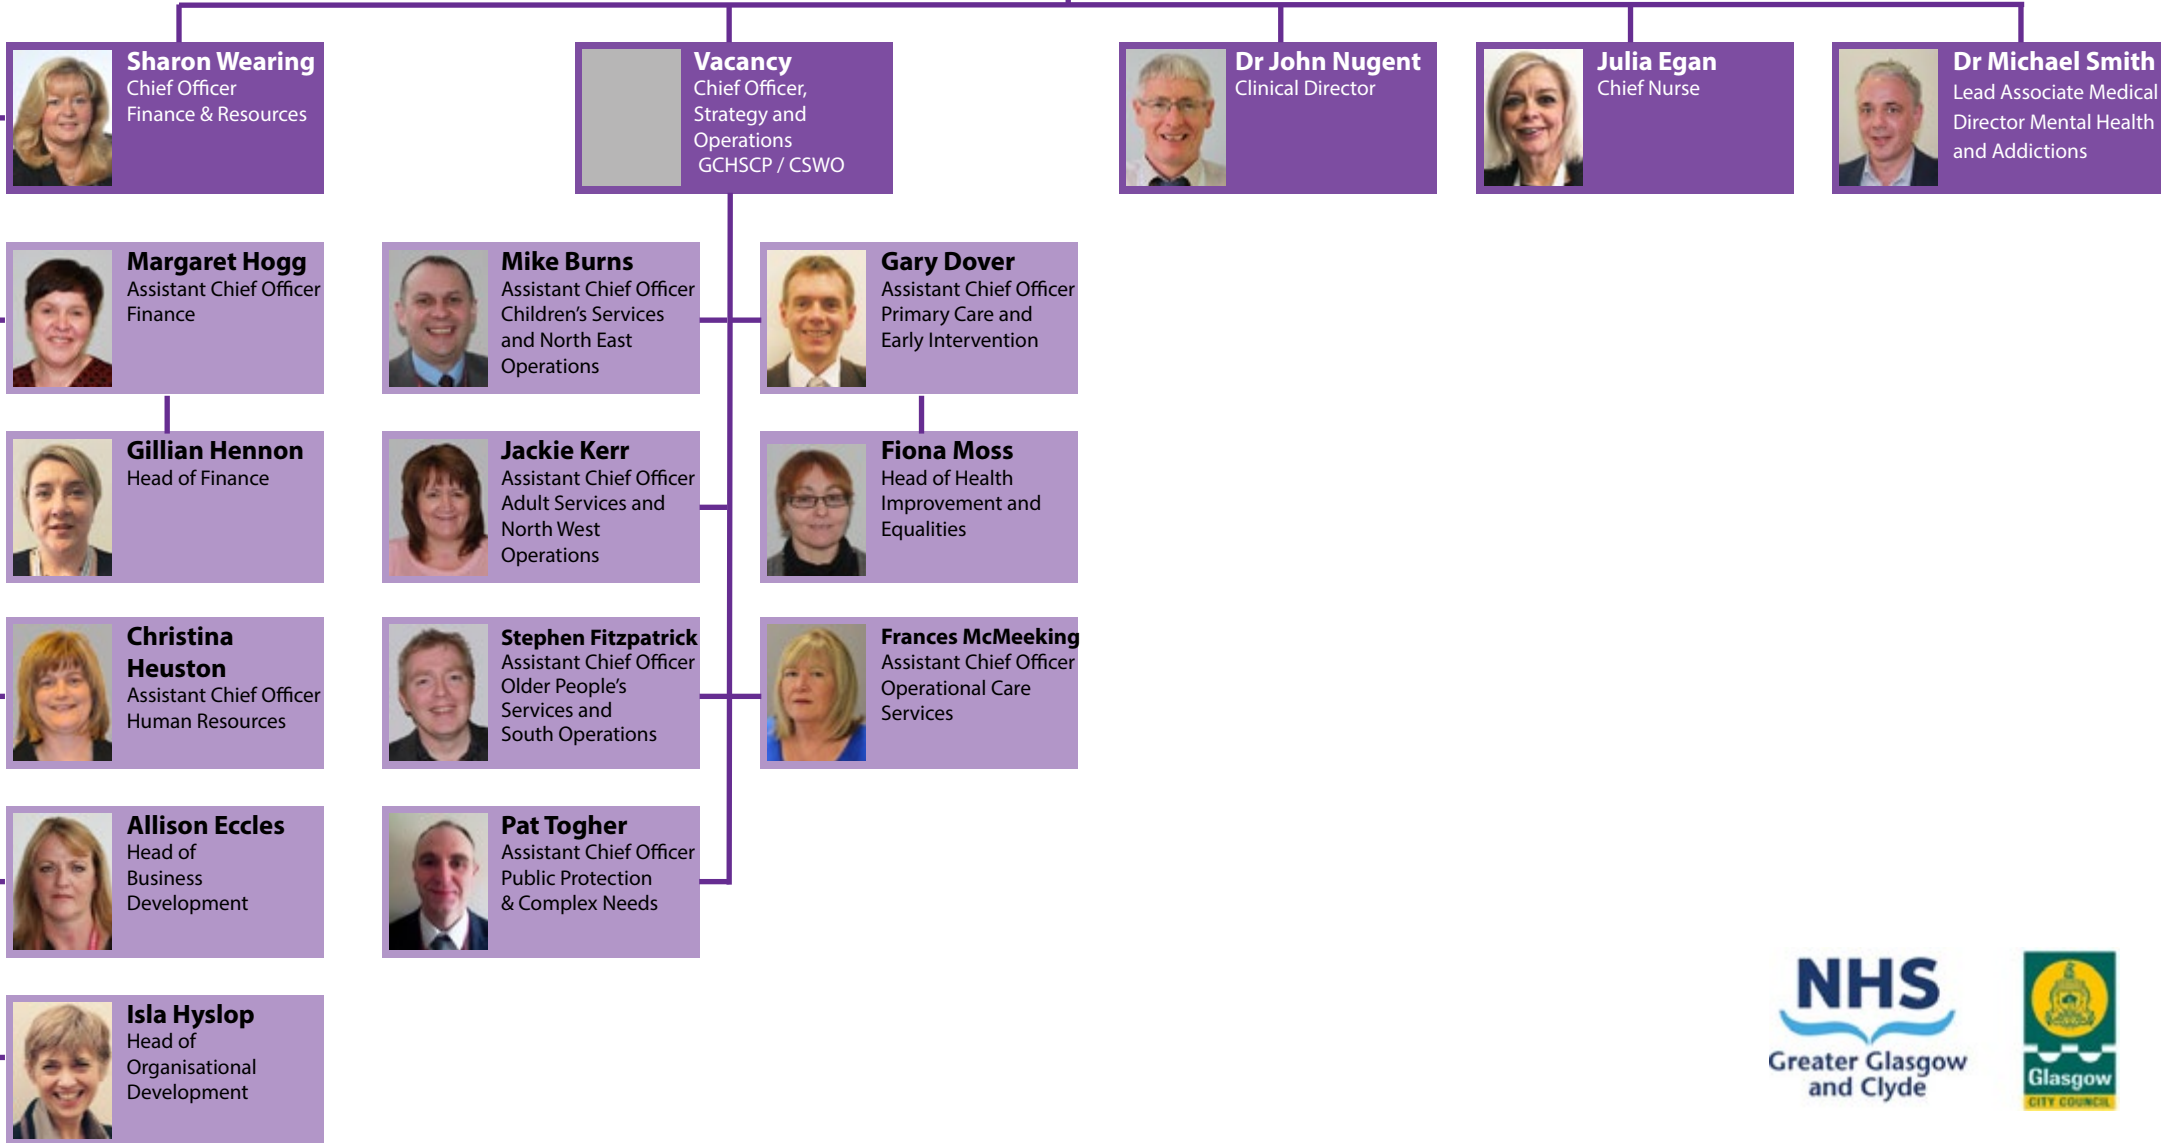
Sharon Wearing
Chief Officer
Finance & Resources

Vacancy
Chief Officer, Strategy and Operations
GCHSCP / CSWO

Dr John Nugent
Clinical Director

Julia Egan
Chief Nurse

Dr Michael Smith
Lead Associate Medical Director Mental Health and Addictions

Margaret Hogg
Assistant Chief Officer
Finance

Gillian Hennon
Head of Finance

Christina Heuston
Assistant Chief Officer
Human Resources

Allison Eccles
Head of Business Development

Isla Hyslop
Head of Organisational Development

Mike Burns
Assistant Chief Officer
Children's Services and North East Operations

Jackie Kerr
Assistant Chief Officer
Adult Services and North West Operations

Stephen Fitzpatrick
Assistant Chief Officer
Older People's Services and South Operations

Pat Togher
Assistant Chief Officer
Public Protection & Complex Needs

Gary Dover
Assistant Chief Officer
Primary Care and Early Intervention

Fiona Moss
Head of Health Improvement and Equalities

Frances McMeeking
Assistant Chief Officer
Operational Care Services

NHS
Greater Glasgow and Clyde

Glasgow
CITY COUNCIL